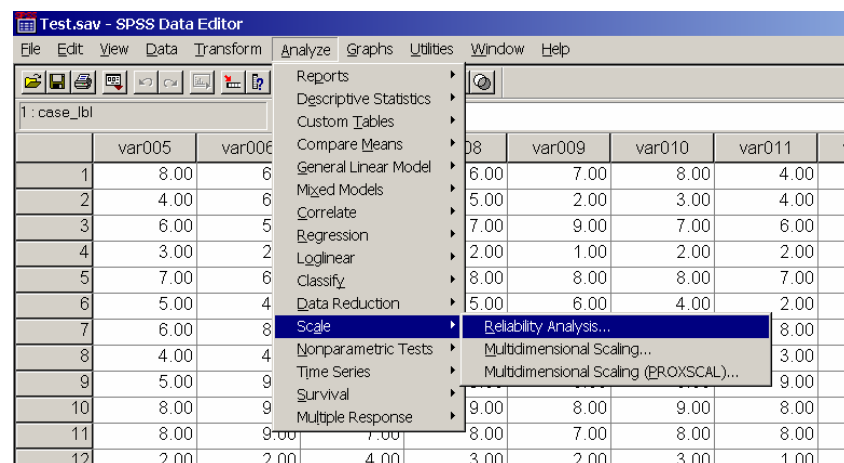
Test.sav - SPSS Data Editor

File Edit View Data Transform Analyze Graphs Utilities Window Help

1 : case_lbl

Reports
Descriptive Statistics
Custom Tables
Compare Means
General Linear Model
Mixed Models
Correlate
Regression
Loglinear
Classify
Data Reduction
Scale
Nonparametric Tests
Time Series
Survival
Multiple Response

Reliability Analysis...
Multidimensional Scaling...
Multidimensional Scaling (PROXSCAL)...

| | var005 | var006 | | 08 | var009 | var010 | var011 |
|---|---|---|---|---|---|---|---|
| 1 | 8.00 | 6 | | 6.00 | 7.00 | 8.00 | 4.00 |
| 2 | 4.00 | 6 | | 5.00 | 2.00 | 3.00 | 4.00 |
| 3 | 6.00 | 5 | | 7.00 | 9.00 | 7.00 | 6.00 |
| 4 | 3.00 | 2 | | 2.00 | 1.00 | 2.00 | 2.00 |
| 5 | 7.00 | 6 | | 8.00 | 8.00 | 8.00 | 7.00 |
| 6 | 5.00 | 4 | | 5.00 | 6.00 | 4.00 | 2.00 |
| 7 | 6.00 | 8 | | | | | 8.00 |
| 8 | 4.00 | 4 | | | | | 3.00 |
| 9 | 5.00 | 9 | | | | | 9.00 |
| 10 | 8.00 | 9 | | 9.00 | 8.00 | 9.00 | 8.00 |
| 11 | 8.00 | 9.00 | 7.00 | 8.00 | 7.00 | 8.00 | 8.00 |
| 12 | 2.00 | 2.00 | 4.00 | 3.00 | 2.00 | 3.00 | 1.00 |